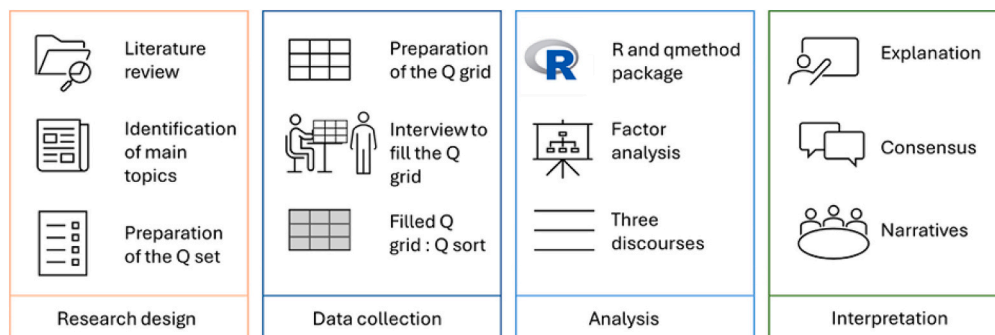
Literature review

Identification of main topics

Preparation of the Q set

Research design

Preparation of the Q grid

Interview to fill the Q grid

Filled Q grid : Q sort

Data collection

R

R and qmethod package

Factor analysis

Three discourses

Analysis

Explanation

Consensus

Narratives

Interpretation